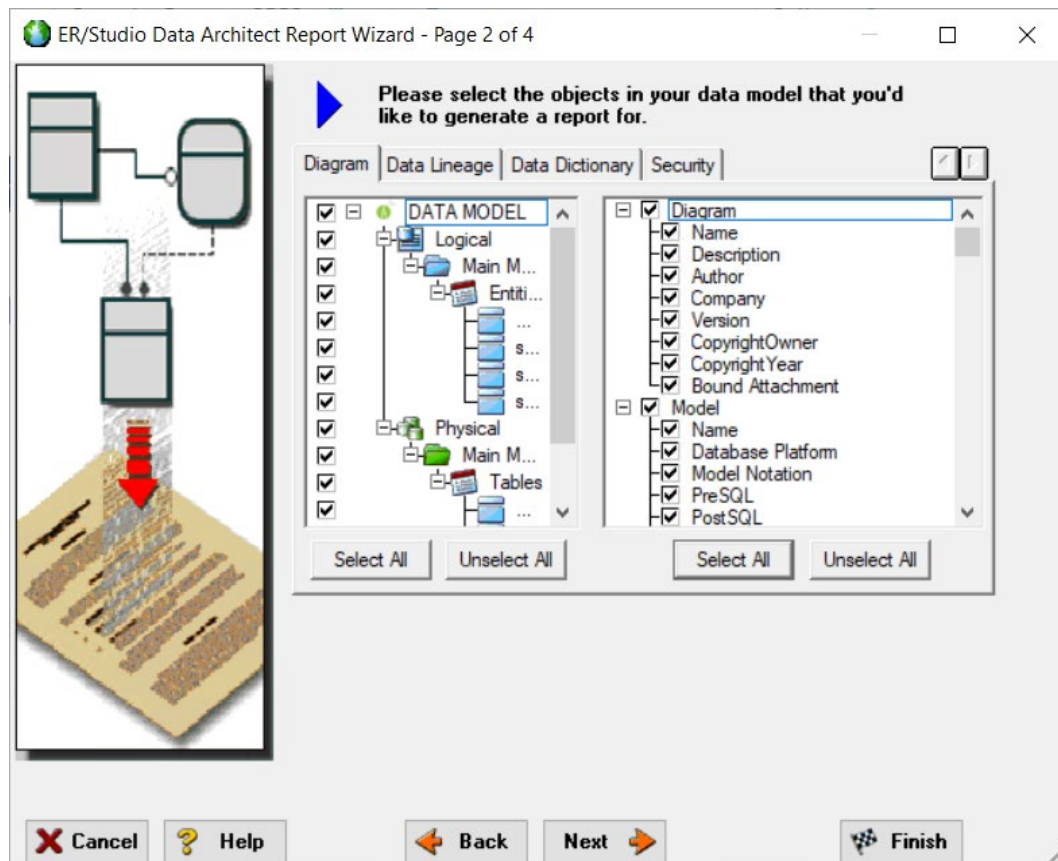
ER/Studio Data Architect Report Wizard - Page 2 of 4

Please select the objects in your data model that you'd like to generate a report for.

Diagram | Data Lineage | Data Dictionary | Security

DATA MODEL
Logical
Main M...
Entiti...
...
s...
s...
s...
Physical
Main M...
Tables
...

Diagram
Name
Description
Author
Company
Version
CopyrightOwner
CopyrightYear
Bound Attachment
Model
Name
Database Platform
Model Notation
PreSQL
PostSQL

Select All | Unselect All | Select All | Unselect All

Cancel | Help | Back | Next | Finish